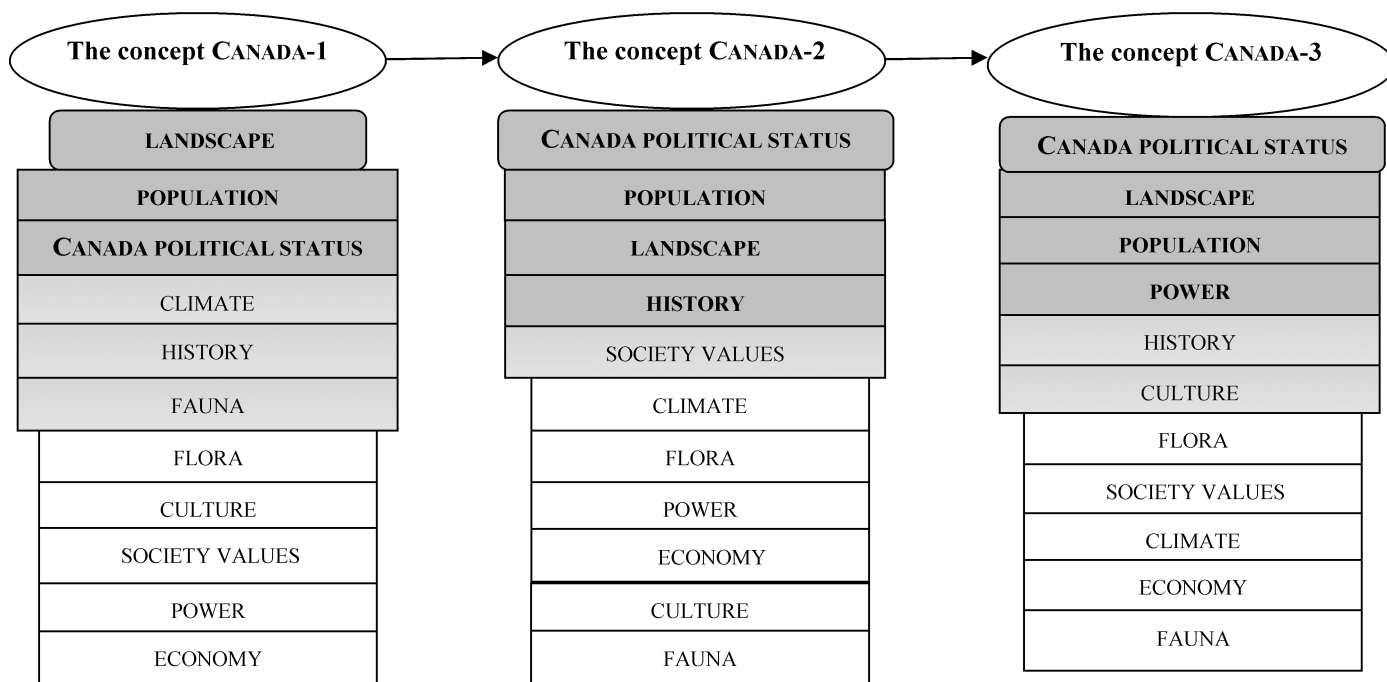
The concept CANADA-1

LANDSCAPE

POPULATION

CANADA POLITICAL STATUS

CLIMATE

HISTORY

FAUNA

FLORA

CULTURE

SOCIETY VALUES

POWER

ECONOMY

The concept CANADA-2

CANADA POLITICAL STATUS

POPULATION

LANDSCAPE

HISTORY

SOCIETY VALUES

CLIMATE

FLORA

POWER

ECONOMY

CULTURE

FAUNA

The concept CANADA-3

CANADA POLITICAL STATUS

LANDSCAPE

POPULATION

POWER

HISTORY

CULTURE

FLORA

SOCIETY VALUES

CLIMATE

ECONOMY

FAUNA